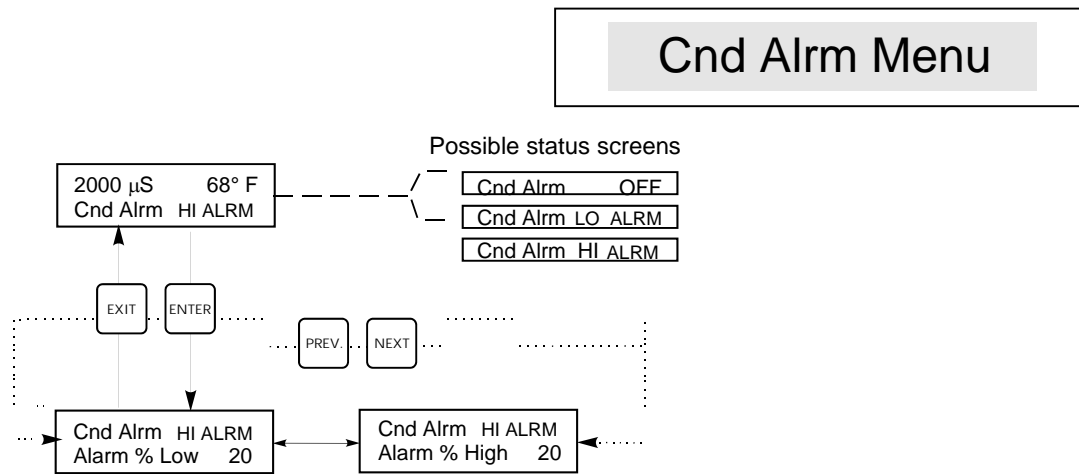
Cnd Alrm Menu

Possible status screens

2000 $\mu$S 68° F
Cnd Alrm HI ALRM

Cnd Alrm OFF
Cnd Alrm LO ALRM
Cnd Alrm HI ALRM

EXIT
ENTER
PREV.
NEXT

Cnd Alrm HI ALRM
Alarm % Low 20

Cnd Alrm HI ALRM
Alarm % High 20